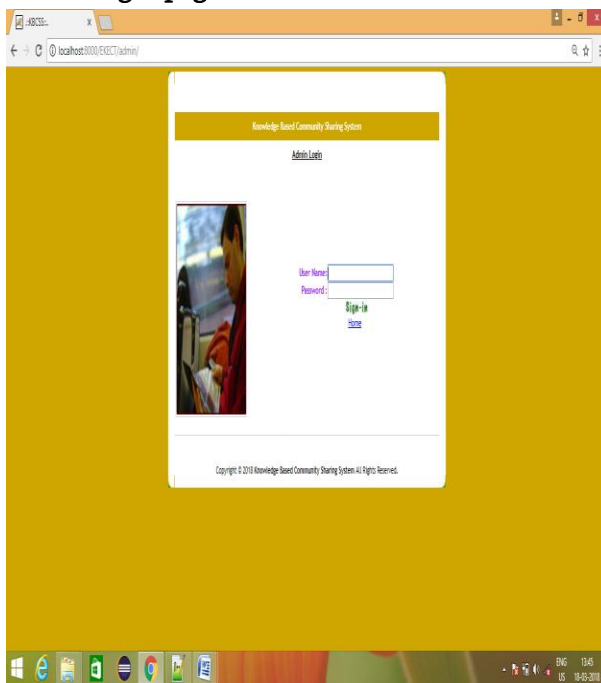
::KBCSS::
localhost:8000/EXECT/admin/

Knowledge Based Community Sharing System

Admin Login

User Name:
Password :
Sign-in
Home

Copyright © 2018 Knowledge Based Community Sharing System All Rights Reserved.

ENG US 13:45 18-03-2018